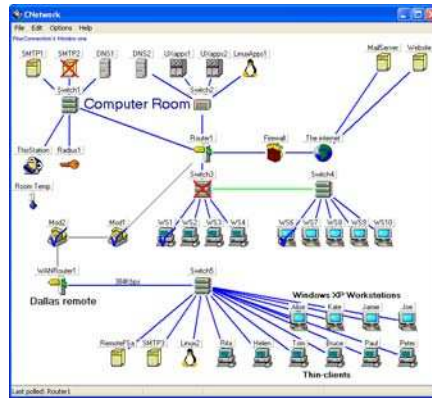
CNetwork
File Edit Options Help
PlanConnection's Window one
SMTP1 SMTP2 DNS1 DNS2 UIxapp1 UIxapp2 LinuxApps1 MailServer Website
Switch1 Switch2
Computer Room
ThisStation Radius1
Router1
Firewall The internet
Room Temp
Switch3 Switch4
Mod2 Mod1
WS1 WS2 WS3 WS4 WS6 WS7 WS8 WS9 WS10
WANRouter1
Switch5
Dallas remote
Windows XP Workstations
Alice Kate Jamie Joe
RemoteFSa SMTP3 Linux2 Rita Helen Tom Bruce Paul Peter
Thin-clients
Last polled: Router1